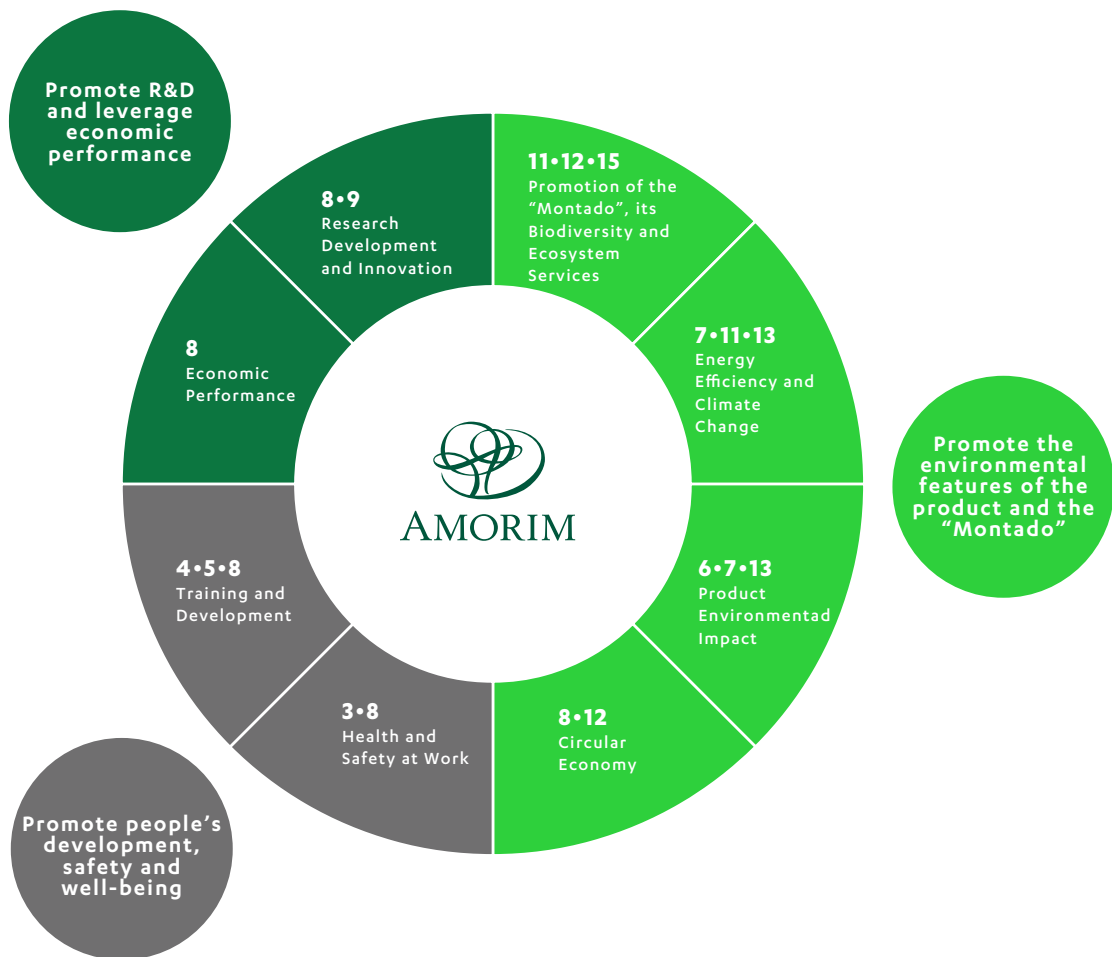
Promote R&D and leverage economic performance

8•9
Research Development and Innovation

11•12•15
Promotion of the “Montado”, its Biodiversity and Ecosystem Services

8
Economic Performance

7•11•13
Energy Efficiency and Climate Change

Promote the environmental features of the product and the “Montado”

AMORIM

4•5•8
Training and Development

6•7•13
Product Environmentad Impact

3•8
Health and Safety at Work

8•12
Circular Economy

Promote people’s development, safety and well-being